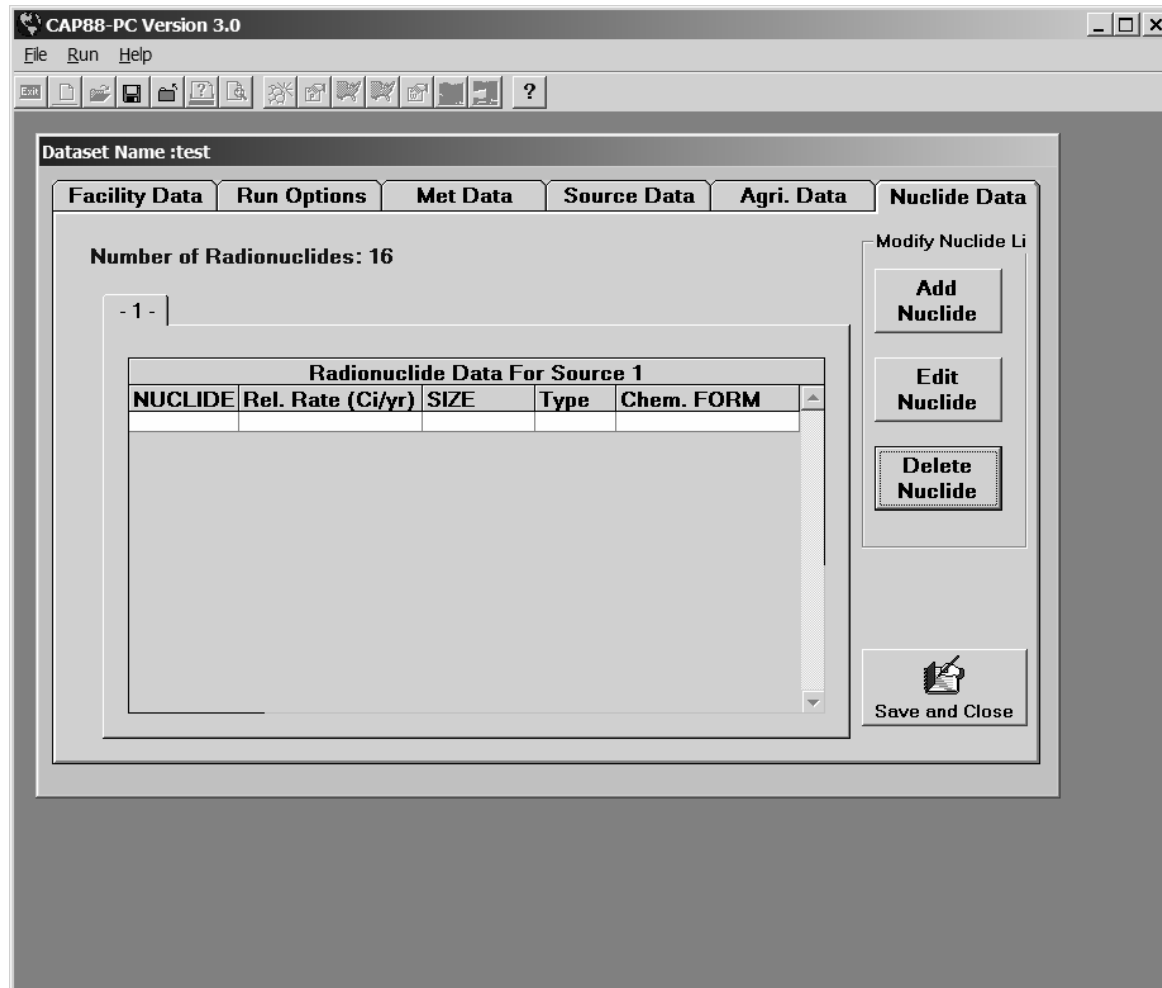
CAP88-PC Version 3.0

File Run Help

Exit

?

Dataset Name :test

Facility Data | Run Options | Met Data | Source Data | Agri. Data | Nuclide Data

Number of Radionuclides: 16

- 1 -

Radionuclide Data For Source 1

| NUCLIDE | Rel. Rate (Ci/yr) | SIZE | Type | Chem. FORM |
|---|---|---|---|---|
| | | | | |

Modify Nuclide Li

Add Nuclide

Edit Nuclide

Delete Nuclide

Save and Close